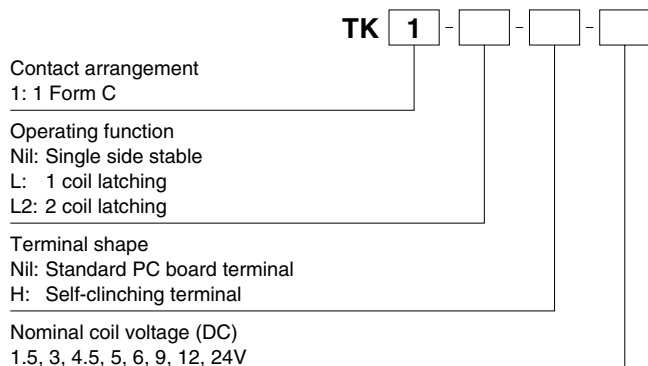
TK 1 - - -

Contact arrangement
1: 1 Form C

Operating function
Nil: Single side stable
L: 1 coil latching
L2: 2 coil latching

Terminal shape
Nil: Standard PC board terminal
H: Self-clinching terminal

Nominal coil voltage (DC)
1.5, 3, 4.5, 5, 6, 9, 12, 24V